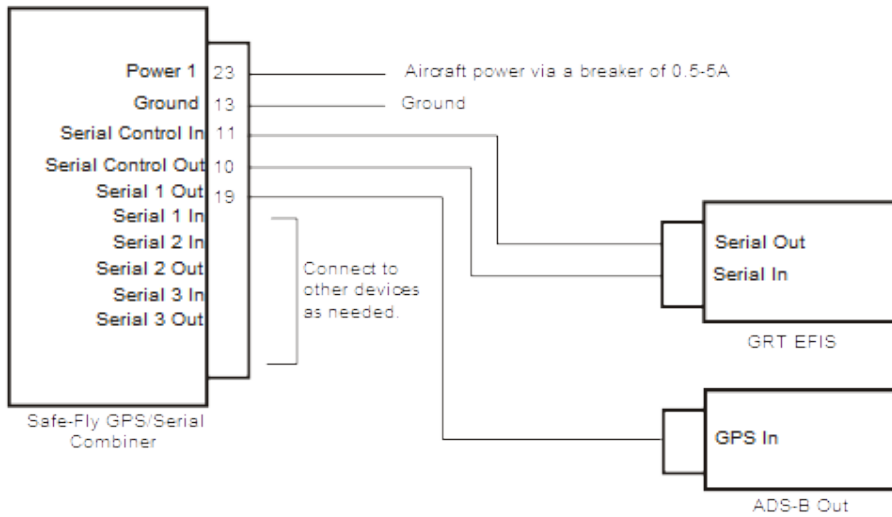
Power 1 23
Ground 13
Serial Control In 11
Serial Control Out 10
Serial 1 Out 19
Serial 1 In
Serial 2 In
Serial 2 Out
Serial 3 In
Serial 3 Out

Aircraft power via a breaker of 0.5-5A

Ground

Connect to other devices as needed.

Safe-Fly GPS/Serial Combiner

Serial Out
Serial In

GRT EFIS

GPS In

ADS-B Out